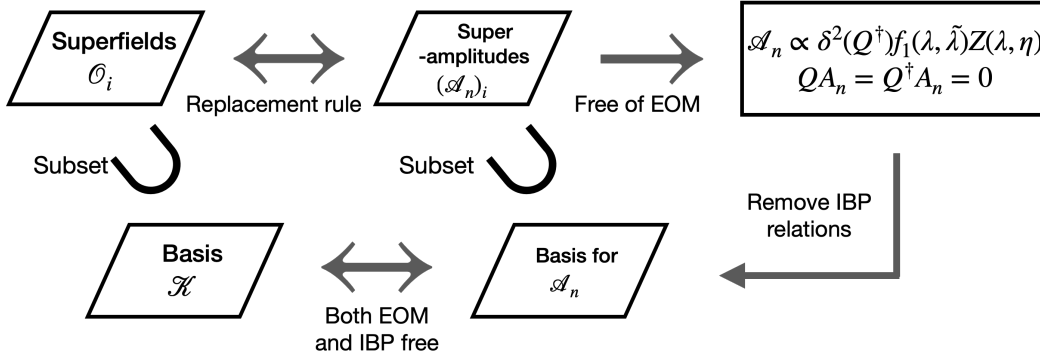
**Superfields**
$\mathcal{O}_i$

Replacement rule

**Super -amplitudes**
$(\mathcal{A}_n)_i$

Free of EOM

$\mathcal{A}_n \propto \delta^2(Q^\dagger) f_1(\lambda, \tilde{\lambda}) Z(\lambda, \eta)$
$QA_n = Q^\dagger A_n = 0$

Subset

Subset

Remove IBP relations

**Basis**
$\mathcal{K}$

Both EOM and IBP free

**Basis for**
$\mathcal{A}_n$